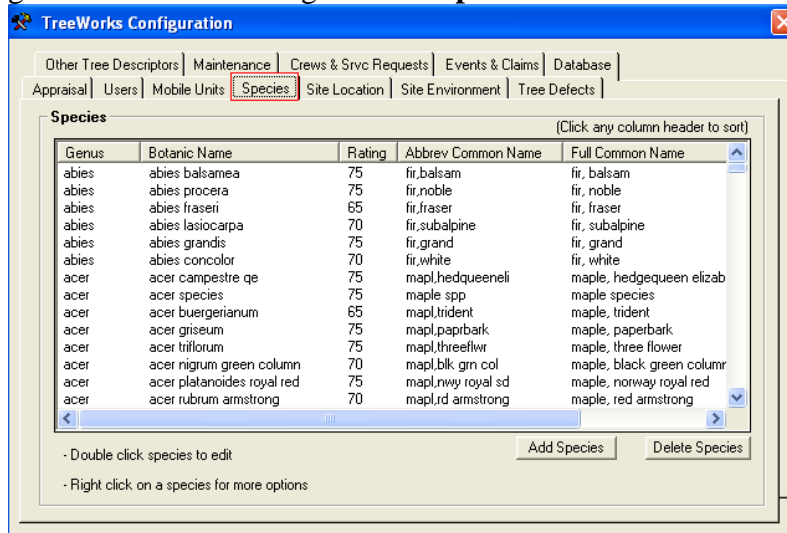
TreeWorks Configuration

Other Tree Descriptors | Maintenance | Crews & Srvc Requests | Events & Claims | Database

Appraisal | Users | Mobile Units | Species | Site Location | Site Environment | Tree Defects

Species

(Click any column header to sort)

| Genus | Botanic Name | Rating | Abbrev Common Name | Full Common Name |
|---|---|---|---|---|
| abies | abies balsamea | 75 | fir,balsam | fir, balsam |
| abies | abies procera | 75 | fir,noble | fir, noble |
| abies | abies fraseri | 65 | fir,fraser | fir, fraser |
| abies | abies lasiocarpa | 70 | fir,subalpine | fir, subalpine |
| abies | abies grandis | 75 | fir,grand | fir, grand |
| abies | abies concolor | 70 | fir,white | fir, white |
| acer | acer campestre qe | 75 | mapl,hedqueeneli | maple, hedgequeen elizab |
| acer | acer species | 75 | maple spp | maple species |
| acer | acer buergerianum | 65 | mapl,trident | maple, trident |
| acer | acer griseum | 75 | mapl,paprbark | maple, paperbark |
| acer | acer triflorum | 75 | mapl,threeflwr | maple, three flower |
| acer | acer nigrum green column | 70 | mapl,blk grn col | maple, black green columr |
| acer | acer platanoides royal red | 75 | mapl,nwy royal sd | maple, norway royal red |
| acer | acer rubrum armstrong | 70 | mapl,rd armstrong | maple, red armstrong |

Add Species

Delete Species

- Double click species to edit

- Right click on a species for more options